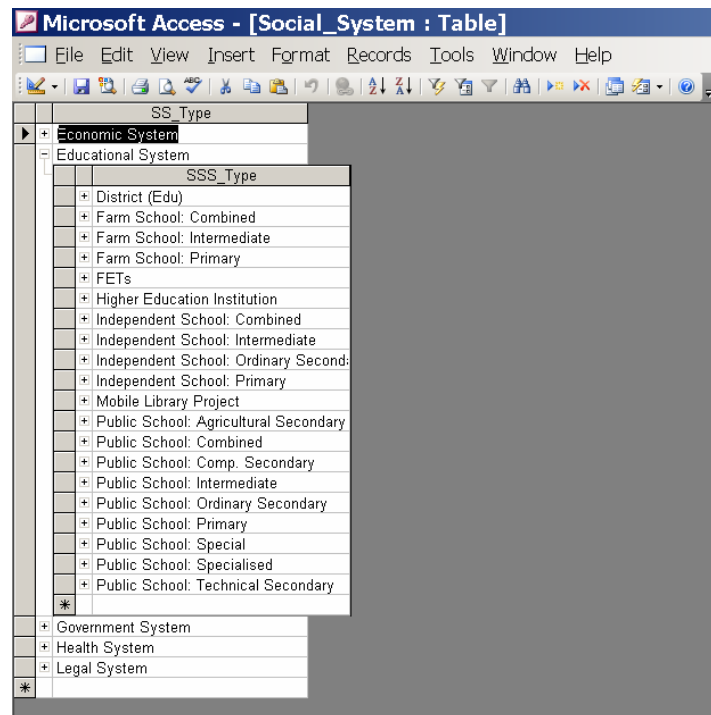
Microsoft Access - [Social_System : Table]

File Edit View Insert Format Records Tools Window Help

| | SS_Type |
|---|---|
| + | Economic System |
| - | Educational System |

| | SSS_Type |
|---|---|
| + | District (Edu) |
| + | Farm School: Combined |
| + | Farm School: Intermediate |
| + | Farm School: Primary |
| + | FETs |
| + | Higher Education Institution |
| + | Independent School: Combined |
| + | Independent School: Intermediate |
| + | Independent School: Ordinary Second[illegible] |
| + | Independent School: Primary |
| + | Mobile Library Project |
| + | Public School: Agricultural Secondary |
| + | Public School: Combined |
| + | Public School: Comp. Secondary |
| + | Public School: Intermediate |
| + | Public School: Ordinary Secondary |
| + | Public School: Primary |
| + | Public School: Special |
| + | Public School: Specialised |
| + | Public School: Technical Secondary |
| * | |

| | |
|---|---|
| + | Government System |
| + | Health System |
| + | Legal System |
| * | |